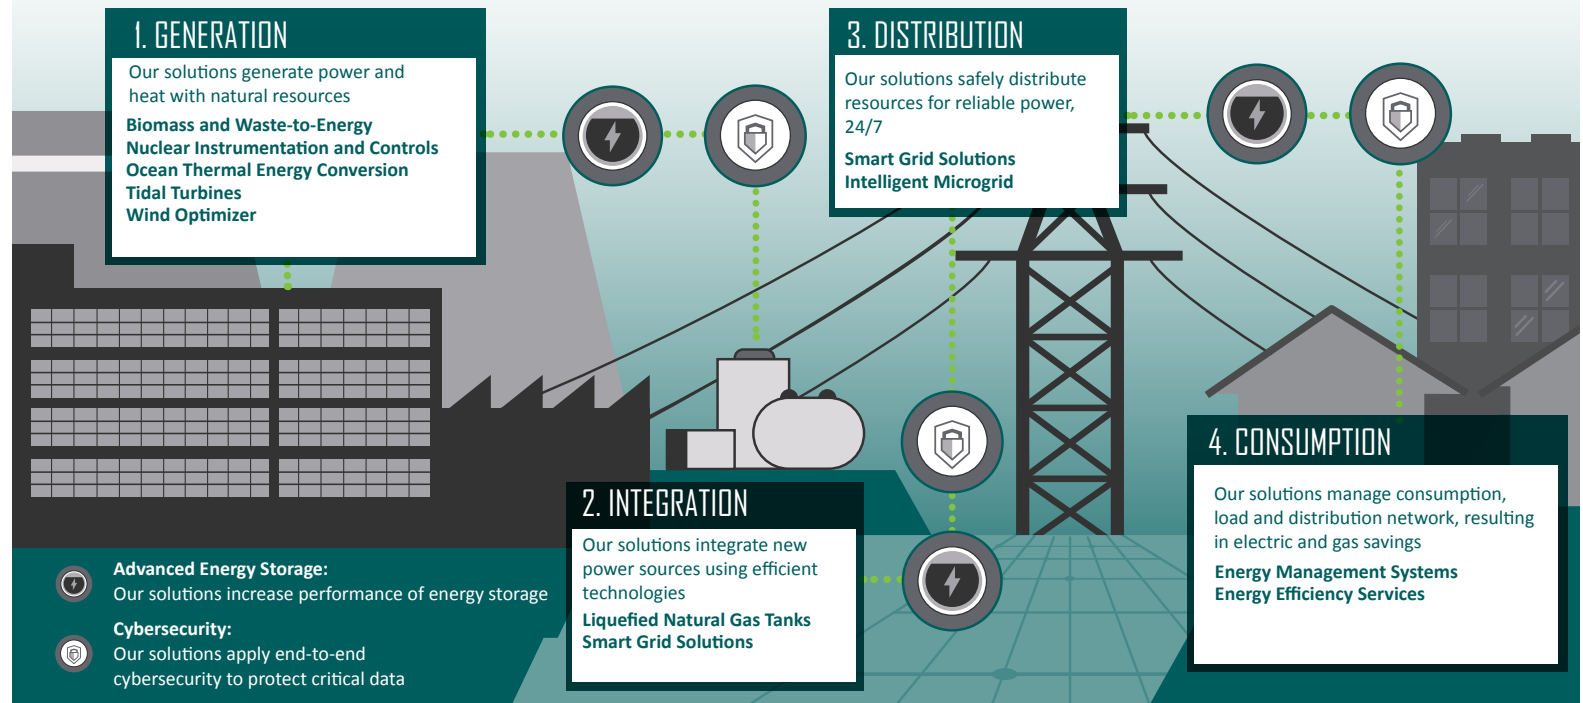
1. GENERATION

Our solutions generate power and heat with natural resources

Biomass and Waste-to-Energy
Nuclear Instrumentation and Controls
Ocean Thermal Energy Conversion
Tidal Turbines
Wind Optimizer

3. DISTRIBUTION

Our solutions safely distribute resources for reliable power, 24/7

Smart Grid Solutions
Intelligent Microgrid

2. INTEGRATION

Our solutions integrate new power sources using efficient technologies

Liquefied Natural Gas Tanks
Smart Grid Solutions

4. CONSUMPTION

Our solutions manage consumption, load and distribution network, resulting in electric and gas savings

Energy Management Systems
Energy Efficiency Services

Advanced Energy Storage:
Our solutions increase performance of energy storage

Cybersecurity:
Our solutions apply end-to-end cybersecurity to protect critical data